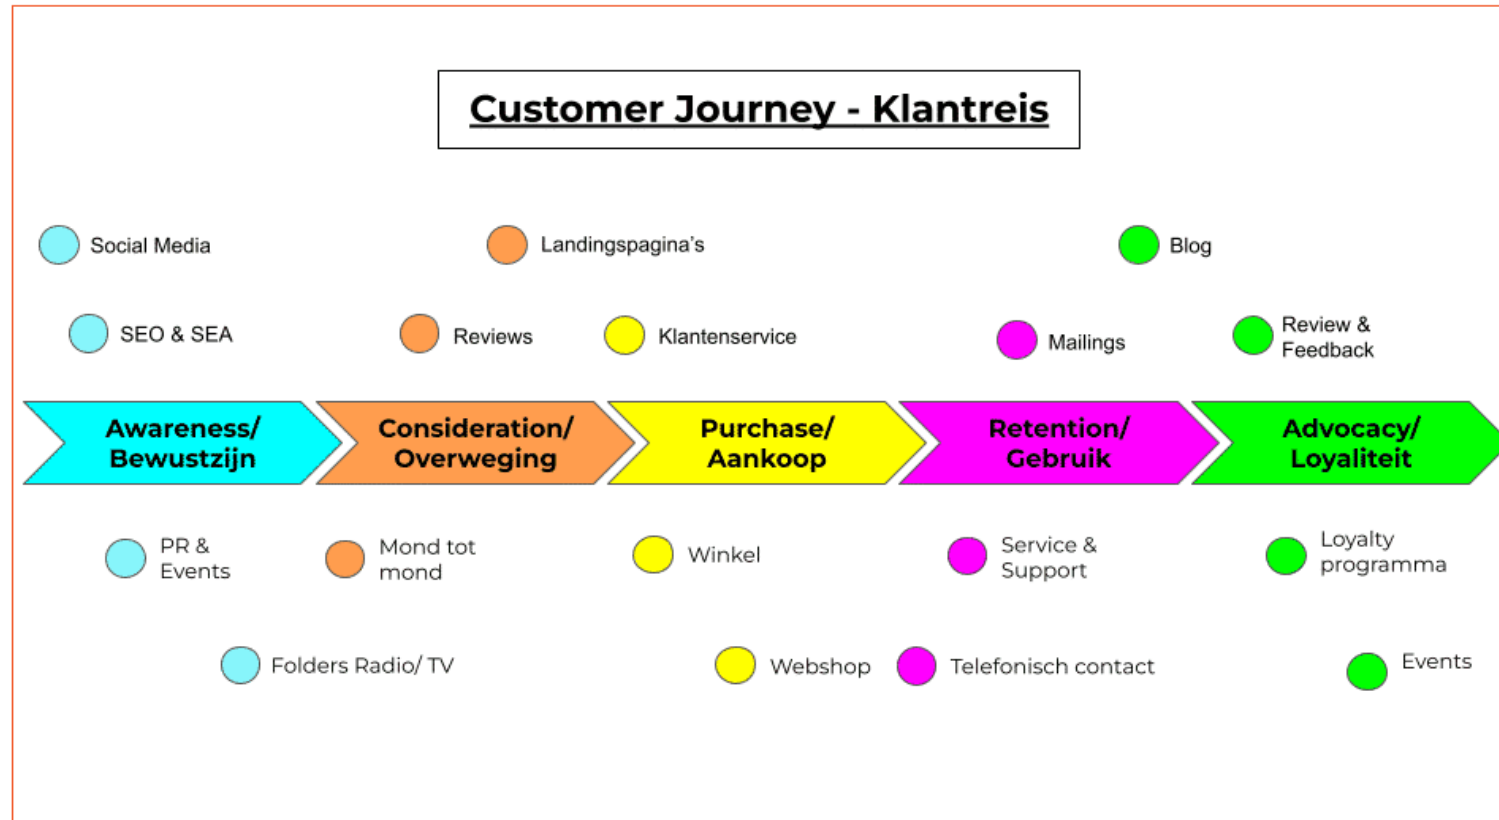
Customer Journey - Klantreis

Social Media

Landingspagina's

Blog

SEO & SEA

Reviews

Klantenservice

Mailings

Review & Feedback

Awareness/ Bewustzijn

Consideration/ Overweging

Purchase/ Aankoop

Retention/ Gebruik

Advocacy/ Loyaliteit

PR & Events

Mond tot mond

Winkel

Service & Support

Loyalty programma

Folders Radio/ TV

Webshop

Telefonisch contact

Events